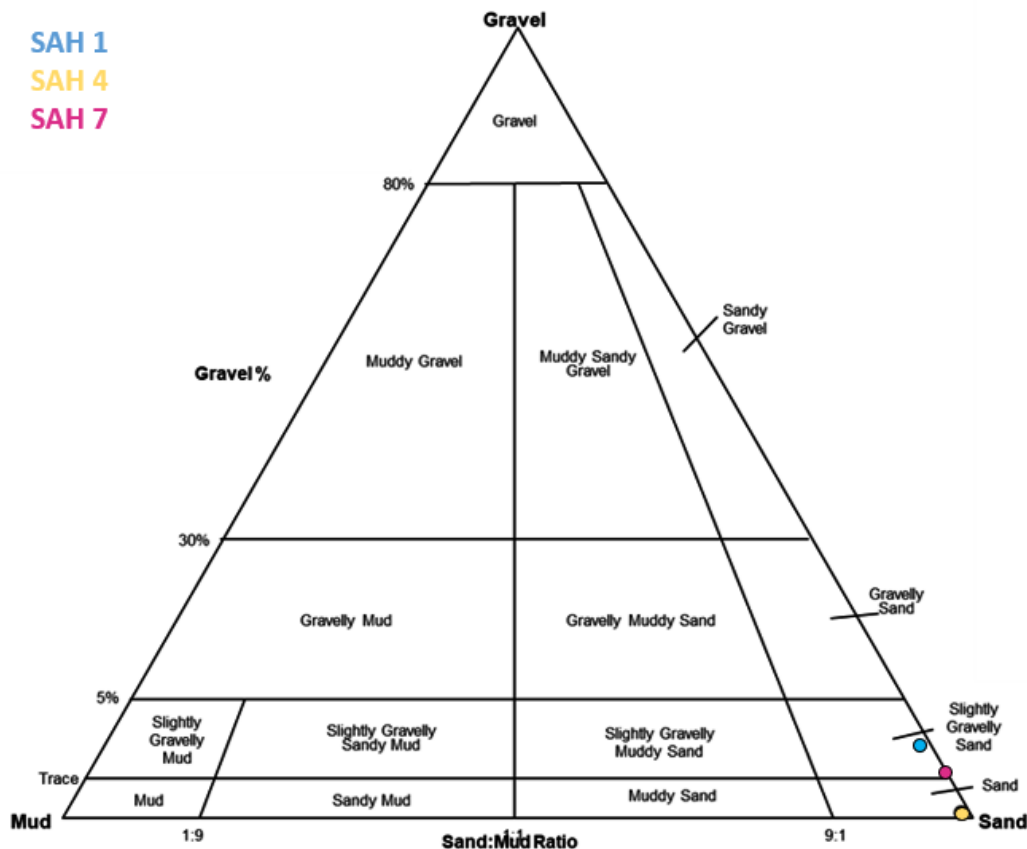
SAH 1
SAH 4
SAH 7

Gravel

Gravel

80%

Sandy Gravel

Gravel %

Muddy Gravel

Muddy Sandy Gravel

30%

Gravelly Sand

Gravelly Mud

Gravelly Muddy Sand

5%

Slightly Gravelly Mud

Slightly Gravelly Sandy Mud

Slightly Gravelly Muddy Sand

Slightly Gravelly Sand

Trace

Sand

Mud

Sandy Mud

Muddy Sand

Mud

Sand

1:9

1:1

9:1

Sand:Mud Ratio